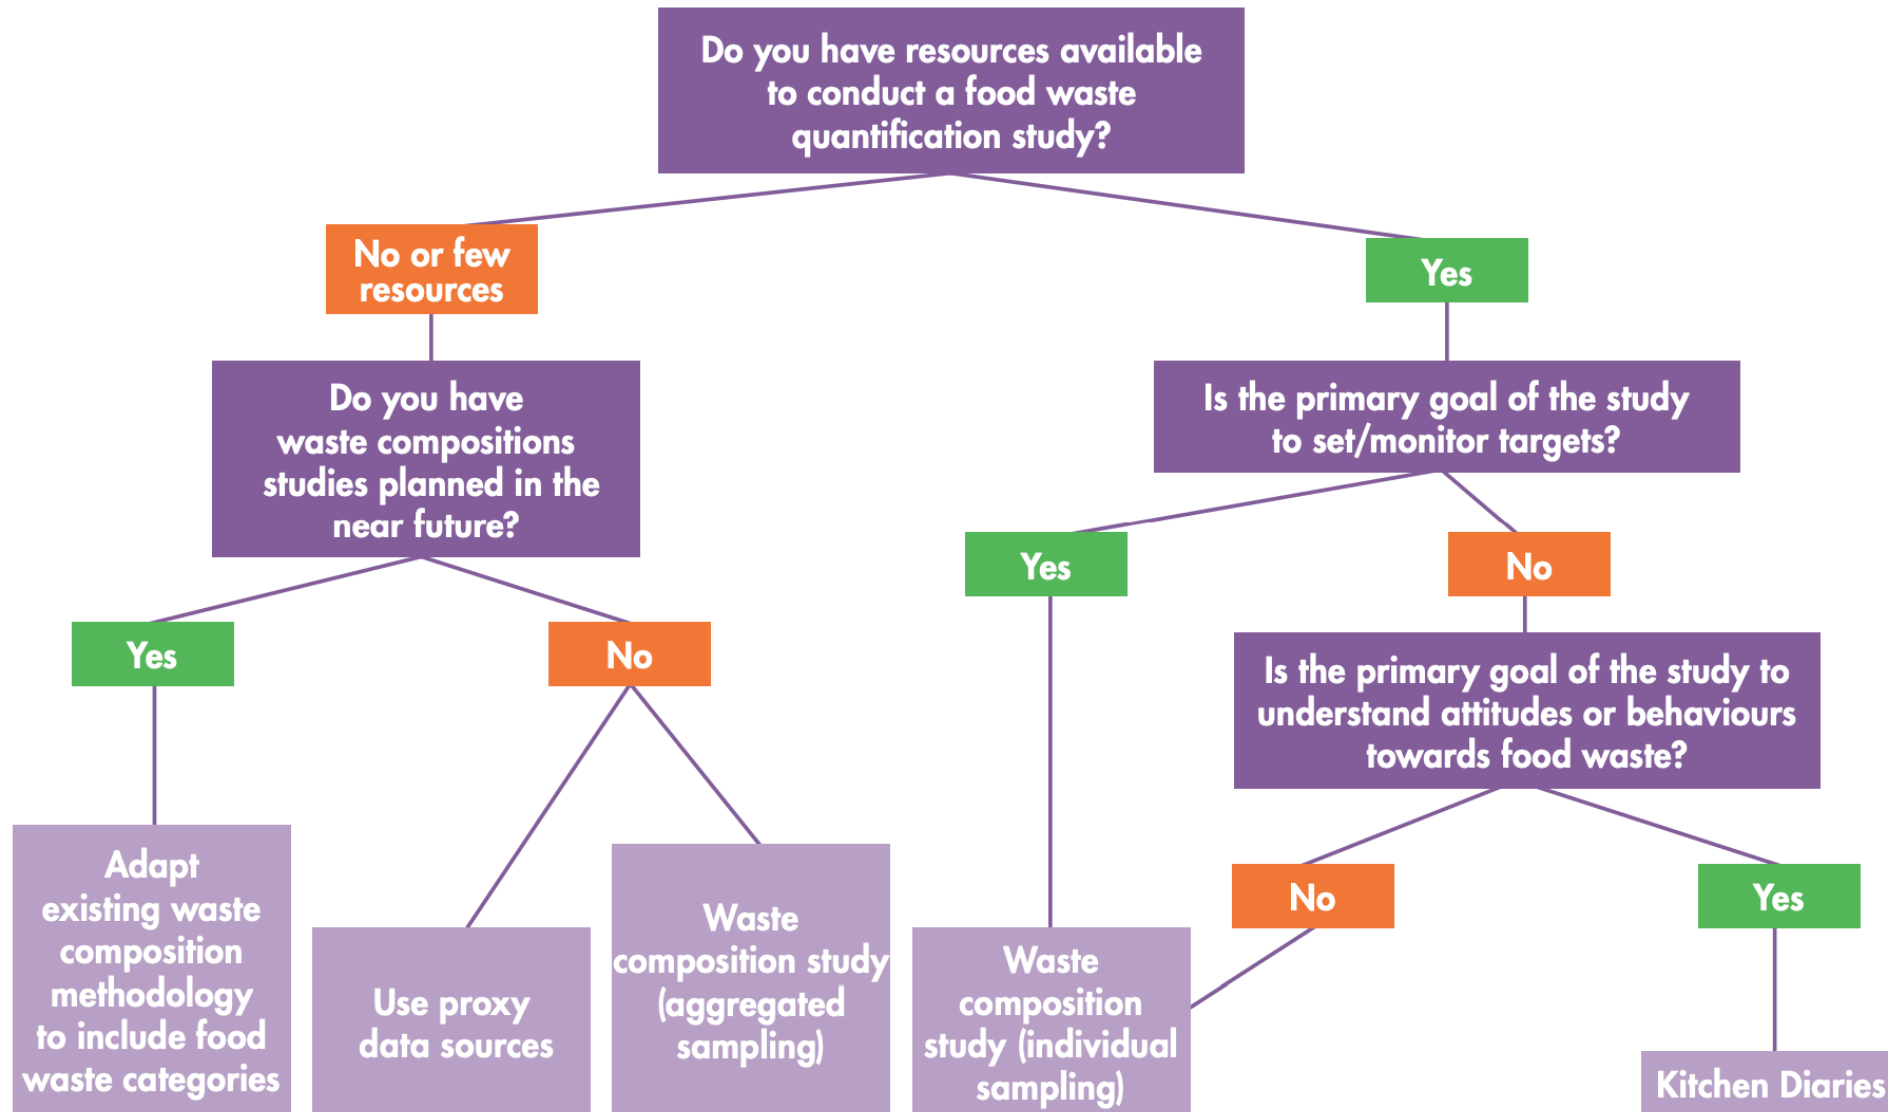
Do you have resources available to conduct a food waste quantification study?

No or few resources

Yes

Do you have waste compositions studies planned in the near future?

Is the primary goal of the study to set/monitor targets?

Yes

No

Yes

No

Is the primary goal of the study to understand attitudes or behaviours towards food waste?

No

Yes

Adapt existing waste composition methodology to include food waste categories

Use proxy data sources

Waste composition study (aggregated sampling)

Waste composition study (individual sampling)

Kitchen Diaries